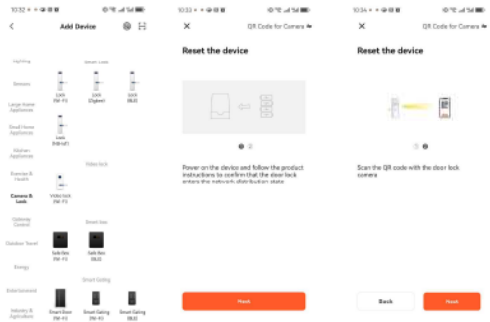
10:32

Add Device

Lighting

Sensors

Large Home Appliances

Small Home Appliances

Kitchen Appliances

Exercise & Health

Camera & Lock

Gateway Control

Outdoor Travel

Energy

Entertainment

Industry & Agriculture

Smart Lock

Lock (Wi-Fi)

Lock (Zigbee)

Lock (BLE)

Lock (NB-IoT)

Video lock

Video lock (Wi-Fi)

Smart box

Safe Box (Wi-Fi)

Safe Box (BLE)

Smart Gating

Smart Door (Wi-Fi)

Smart Gating (Wi-Fi)

Smart Gating (BLE)

10:33

QR Code for Camera

Reset the device

Power on the device and follow the product instructions to confirm that the door lock enters the network distribution state

Next

10:34

QR Code for Camera

Reset the device

Scan the QR code with the door lock camera

Back

Next